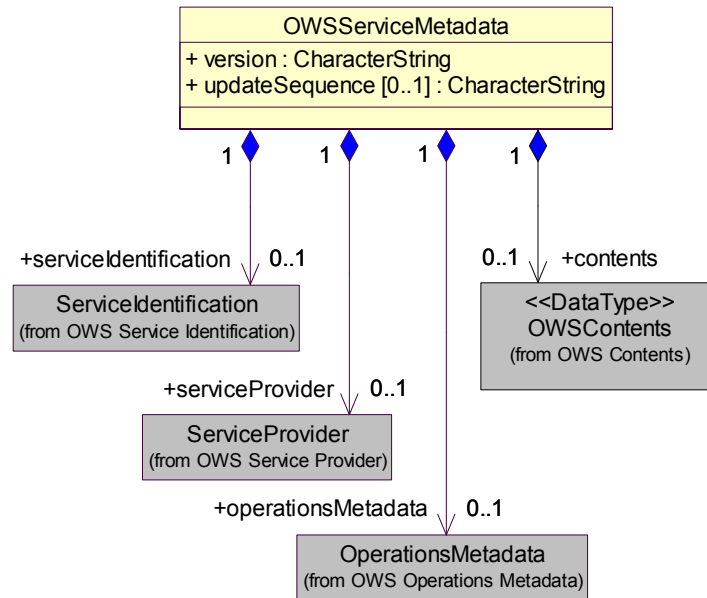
OWSServiceMetadata
+ version : CharacterString
+ updateSequence [0..1] : CharacterString

1
1
1
1

+serviceIdentification
0..1
ServiceIdentification
(from OWS Service Identification)

0..1
+contents
<<DataType>>
OWSContents
(from OWS Contents)

+serviceProvider
0..1
ServiceProvider
(from OWS Service Provider)

+operationsMetadata
0..1
OperationsMetadata
(from OWS Operations Metadata)